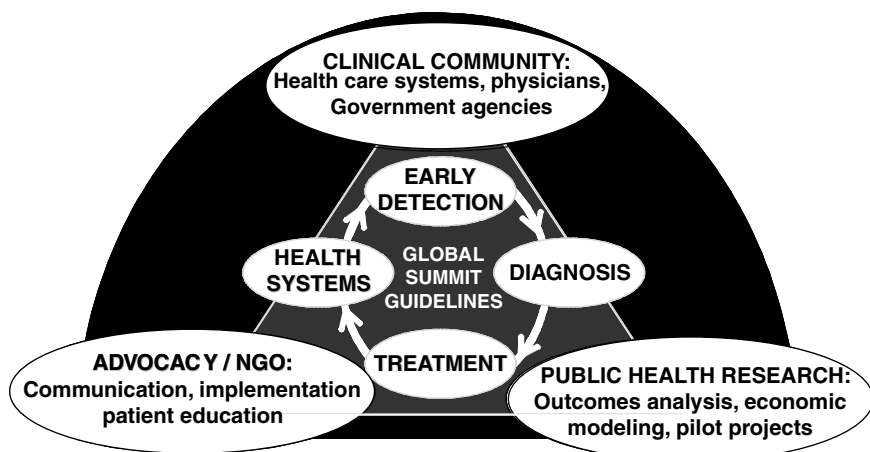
CLINICAL COMMUNITY:
Health care systems, physicians, Government agencies

EARLY DETECTION

HEALTH SYSTEMS

GLOBAL SUMMIT GUIDELINES

DIAGNOSIS

TREATMENT

ADVOCACY / NGO:
Communication, implementation patient education

PUBLIC HEALTH RESEARCH:
Outcomes analysis, economic modeling, pilot projects